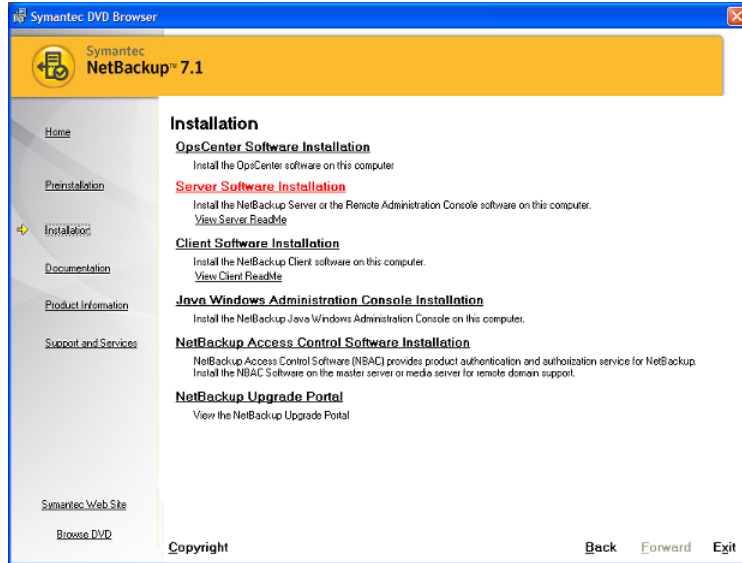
Symantec DVD Browser

Symantec
NetBackup™ 7.1

Home

Preinstallation

Installation

Documentation

Product Information

Support and Services

Symantec Web Site

Browse DVD

Installation

OpsCenter Software Installation
Install the OpsCenter software on this computer.

Server Software Installation
Install the NetBackup Server or the Remote Administration Console software on this computer.
View Server ReadMe

Client Software Installation
Install the NetBackup Client software on this computer.
View Client ReadMe

Java Windows Administration Console Installation
Install the NetBackup Java Windows Administration Console on this computer.

NetBackup Access Control Software Installation
NetBackup Access Control Software (NBAC) provides product authentication and authorization service for NetBackup. Install the NBAC Software on the master server or media server for remote domain support.

NetBackup Upgrade Portal
View the NetBackup Upgrade Portal

Copyright

Back Forward Exit